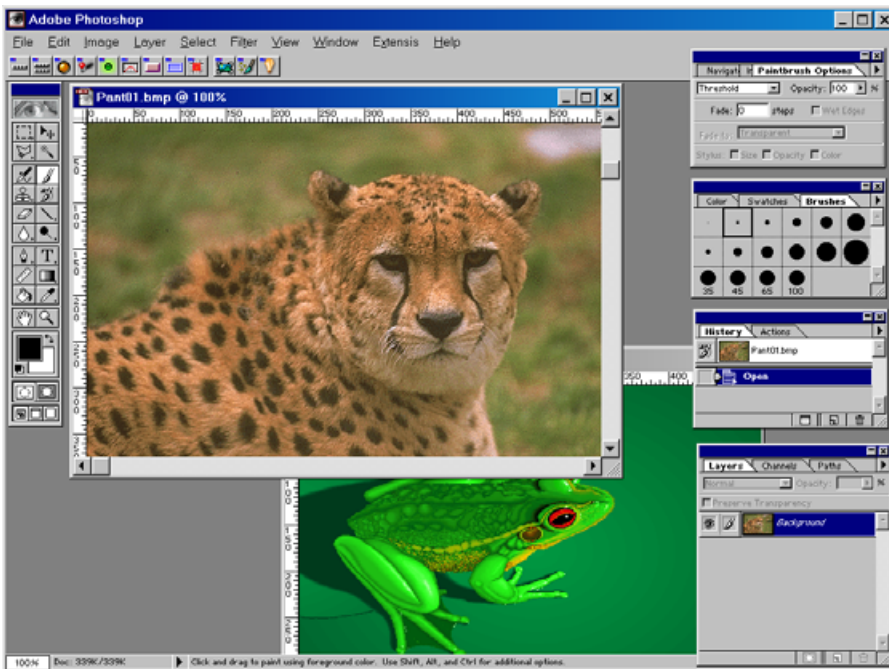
Adobe Photoshop

File Edit Image Layer Select Filter View Window Extensis Help

Pant01.bmp @ 100%

50 100 150 200 250 300 350 400 450 500

Navigat Paintbrush Options

Threshold Opacity: 100 %

Fade: 0 steps Wet Edges

Fade to: Transparent

Stylus: Size Opacity Color

Color Swatches Brushes

35 45 65 100

History Actions

Pant01.bmp

Open

250 400

Layers Channels Paths

Normal Opacity:

Preserve Transparency

Background

100% Doc: 339K/339K Click and drag to paint using foreground color. Use Shift, Alt, and Ctrl for additional options.